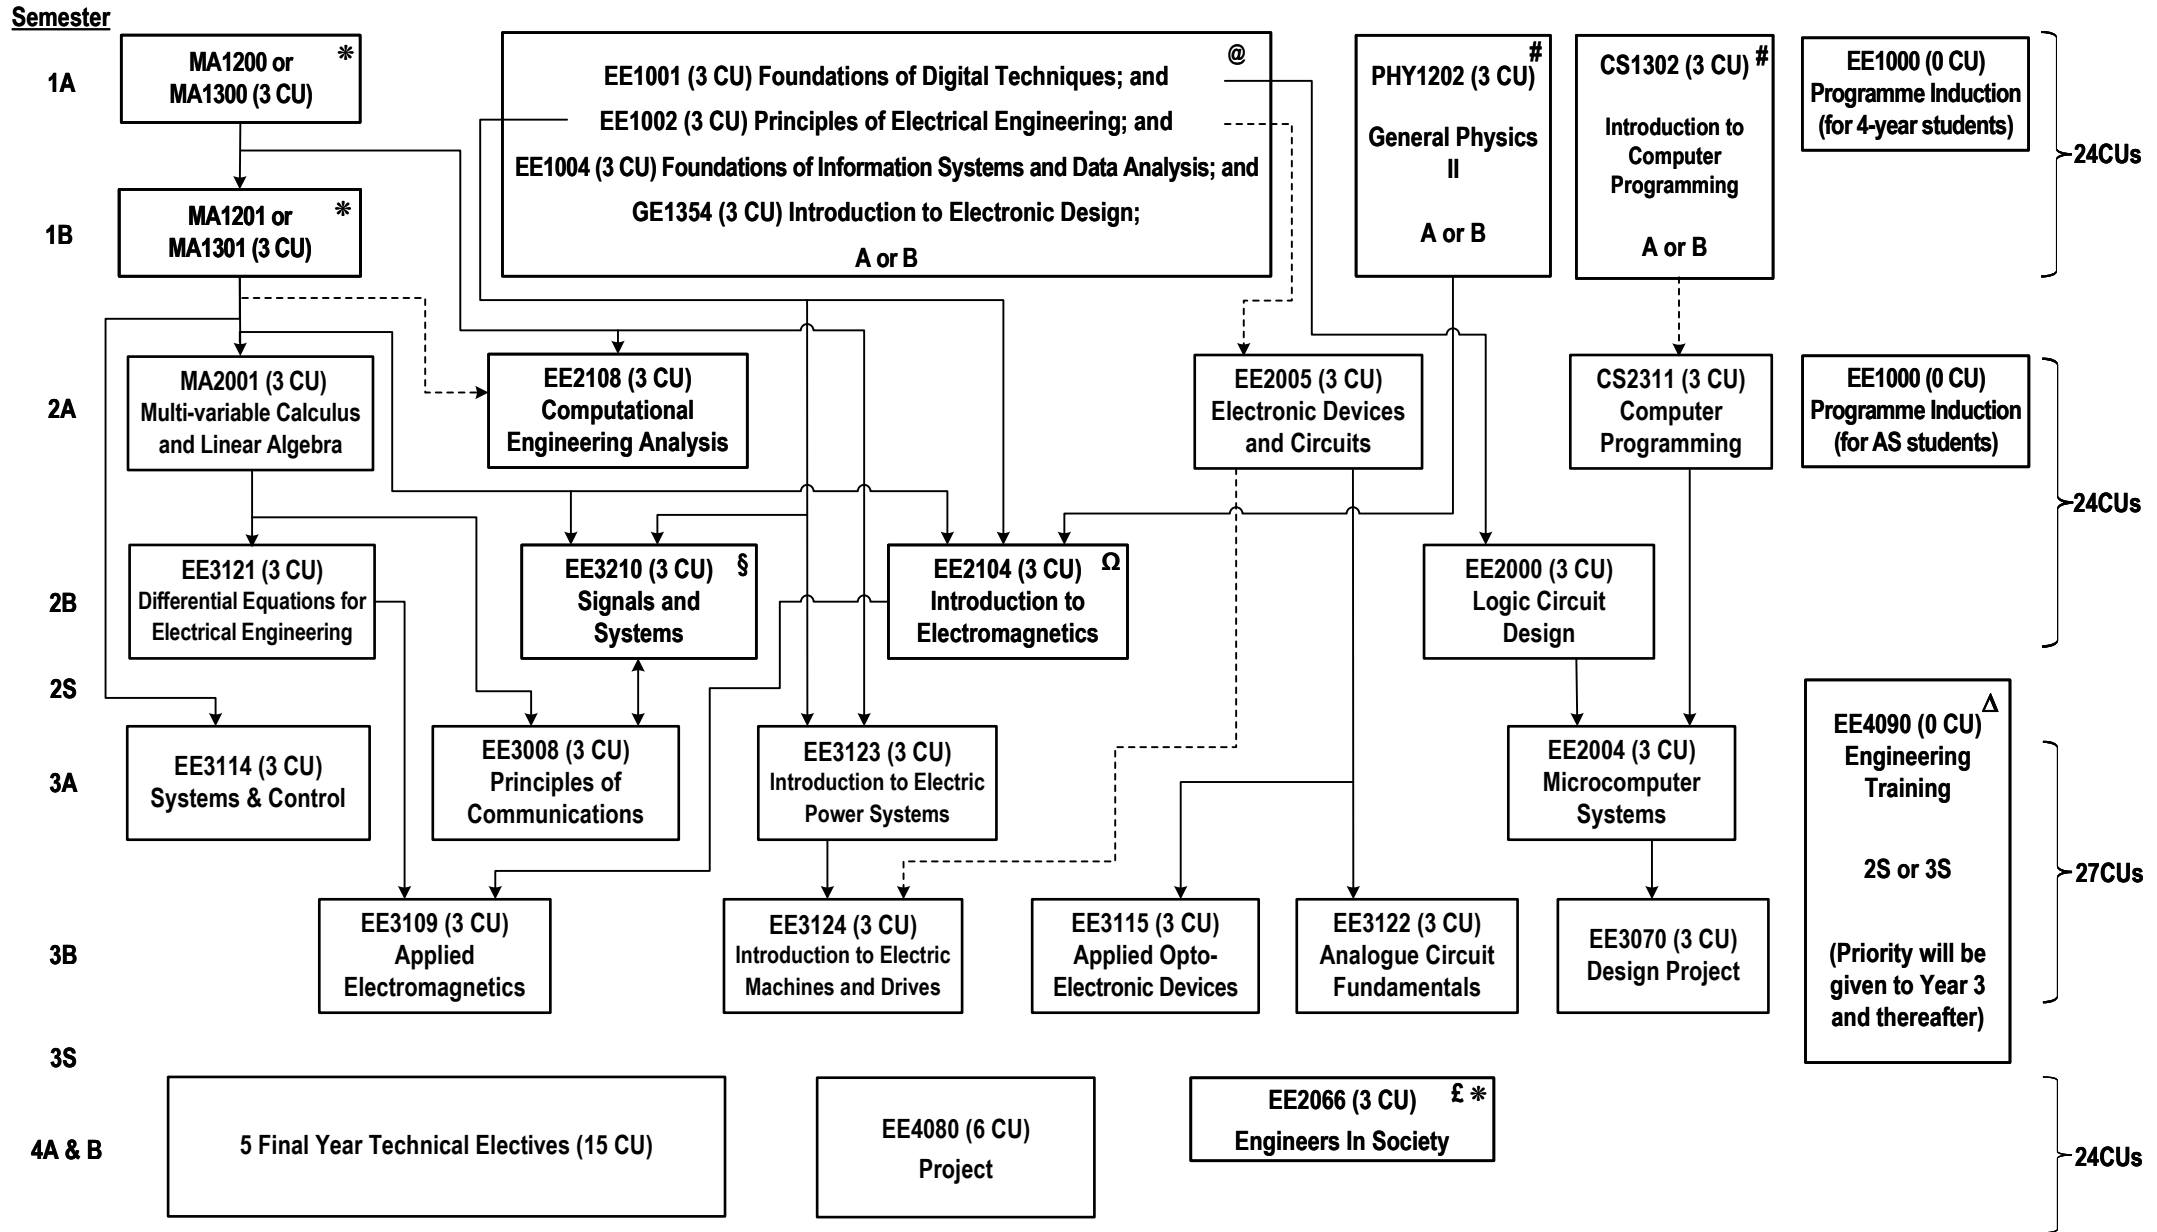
Semester

1A

MA1200 or MA1300 (3 CU) *

EE1001 (3 CU) Foundations of Digital Techniques; and
EE1002 (3 CU) Principles of Electrical Engineering; and
EE1004 (3 CU) Foundations of Information Systems and Data Analysis; and
GE1354 (3 CU) Introduction to Electronic Design;
A or B @

PHY1202 (3 CU) #
General Physics II
A or B

CS1302 (3 CU) #
Introduction to Computer Programming
A or B

EE1000 (0 CU)
Programme Induction (for 4-year students)

24CUs

1B

MA1201 or MA1301 (3 CU) *

2A

MA2001 (3 CU)
Multi-variable Calculus and Linear Algebra

EE2108 (3 CU)
Computational Engineering Analysis

EE2005 (3 CU)
Electronic Devices and Circuits

CS2311 (3 CU)
Computer Programming

EE1000 (0 CU)
Programme Induction (for AS students)

24CUs

2B

EE3121 (3 CU)
Differential Equations for Electrical Engineering

EE3210 (3 CU) §
Signals and Systems

EE2104 (3 CU) Ω
Introduction to Electromagnetics

EE2000 (3 CU)
Logic Circuit Design

2S

EE4090 (0 CU) Δ
Engineering Training
2S or 3S
(Priority will be given to Year 3 and thereafter)

3A

EE3114 (3 CU)
Systems & Control

EE3008 (3 CU)
Principles of Communications

EE3123 (3 CU)
Introduction to Electric Power Systems

EE2004 (3 CU)
Microcomputer Systems

27CUs

3B

EE3109 (3 CU)
Applied Electromagnetics

EE3124 (3 CU)
Introduction to Electric Machines and Drives

EE3115 (3 CU)
Applied Opto-Electronic Devices

EE3122 (3 CU)
Analogue Circuit Fundamentals

EE3070 (3 CU)
Design Project

3S

4A & B

5 Final Year Technical Electives (15 CU)

EE4080 (6 CU)
Project

EE2066 (3 CU) £ *
Engineers In Society

24CUs